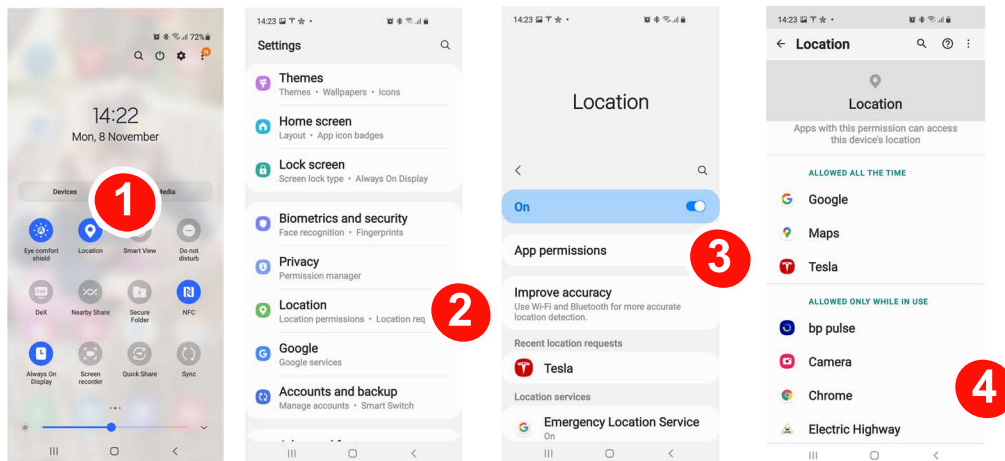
72%

14:22
Mon, 8 November

Devices

1

edia

Eye comfort shield

Location

Smart View

Do not disturb

DeX

Nearby Share

Secure Folder

NFC

Always On Display

Screen recorder

Quick Share

Sync

14:23

Settings

Themes
Themes • Wallpapers • Icons

Home screen
Layout • App icon badges

Lock screen
Screen lock type • Always On Display

Biometrics and security
Face recognition • Fingerprints

Privacy
Permission manager

Location
Location permissions • Location req

2

Google
Google services

Accounts and backup
Manage accounts • Smart Switch

14:23

Location

On

App permissions

3

Improve accuracy
Use Wi-Fi and Bluetooth for more accurate location detection.

Recent location requests

Tesla

Location services

Emergency Location Service
On

14:23

← Location

Location

Apps with this permission can access this device's location

ALLOWED ALL THE TIME

Google

Maps

Tesla

ALLOWED ONLY WHILE IN USE

bp pulse

Camera

Chrome

4

Electric Highway